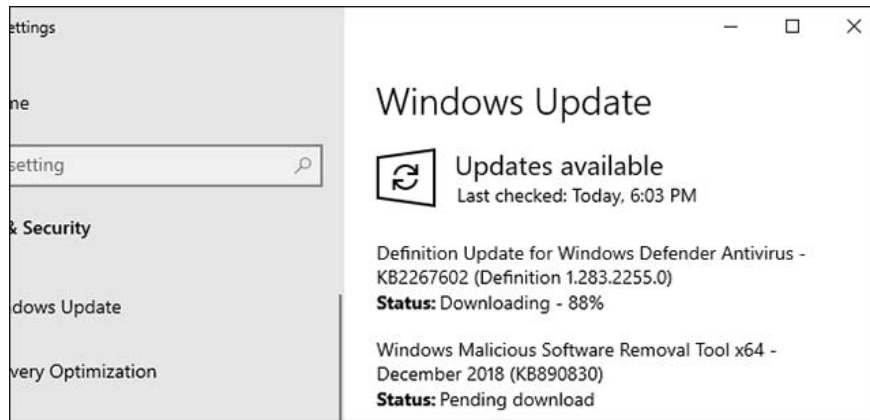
ettings

ne

setting

& Security

dows Update

very Optimization

Windows Update

Updates available
Last checked: Today, 6:03 PM

Definition Update for Windows Defender Antivirus - KB2267602 (Definition 1.283.2255.0)
**Status:** Downloading - 88%

Windows Malicious Software Removal Tool x64 - December 2018 (KB890830)
**Status:** Pending download